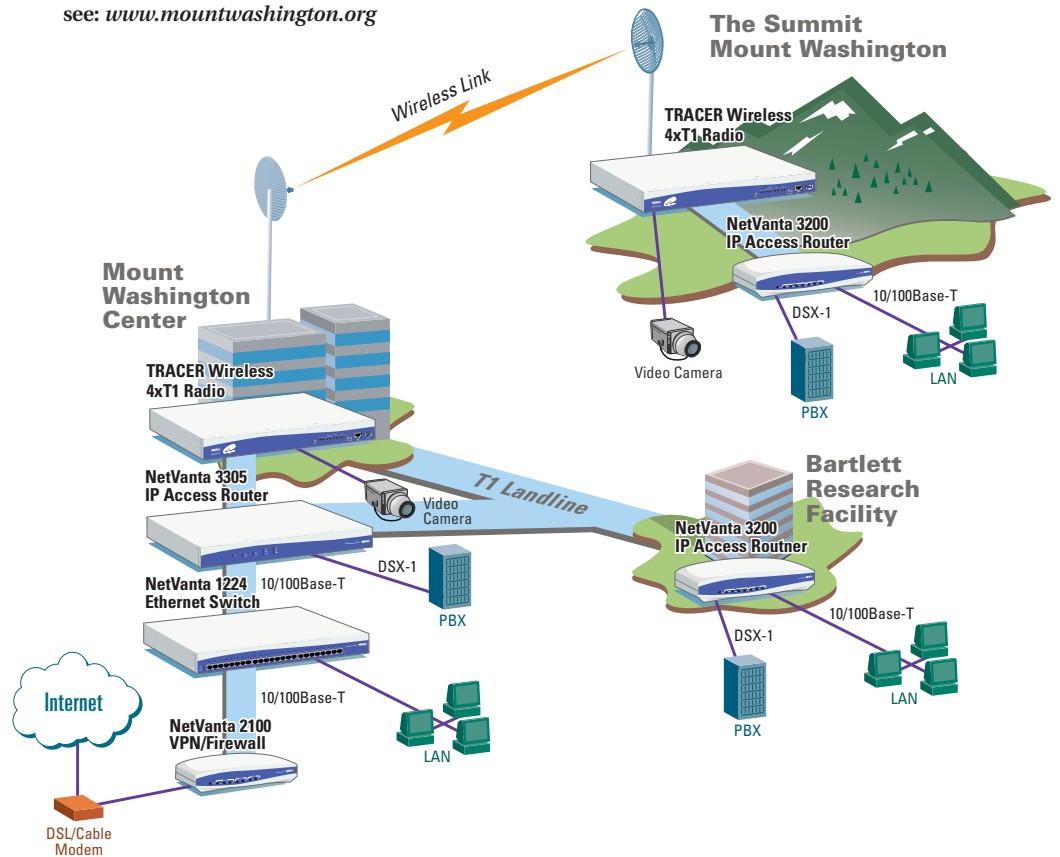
see: www.mountwashington.org

Wireless Link

The Summit
Mount Washington

TRACER Wireless
4xT1 Radio

NetVanta 3200
IP Access Router

10/100Base-T

DSX-1

Video Camera

PBX

LAN

Mount
Washington
Center

TRACER Wireless
4xT1 Radio

NetVanta 3305
IP Access Router

Video
Camera

T1 Landline

Bartlett
Research
Facility

NetVanta 3200
IP Access Routner

DSX-1

10/100Base-T

NetVanta 1224
Ethernet Switch

PBX

DSX-1

10/100Base-T

Internet

10/100Base-T

NetVanta 2100
VPN/Firewall

LAN

PBX

LAN

DSL/Cable
Modem